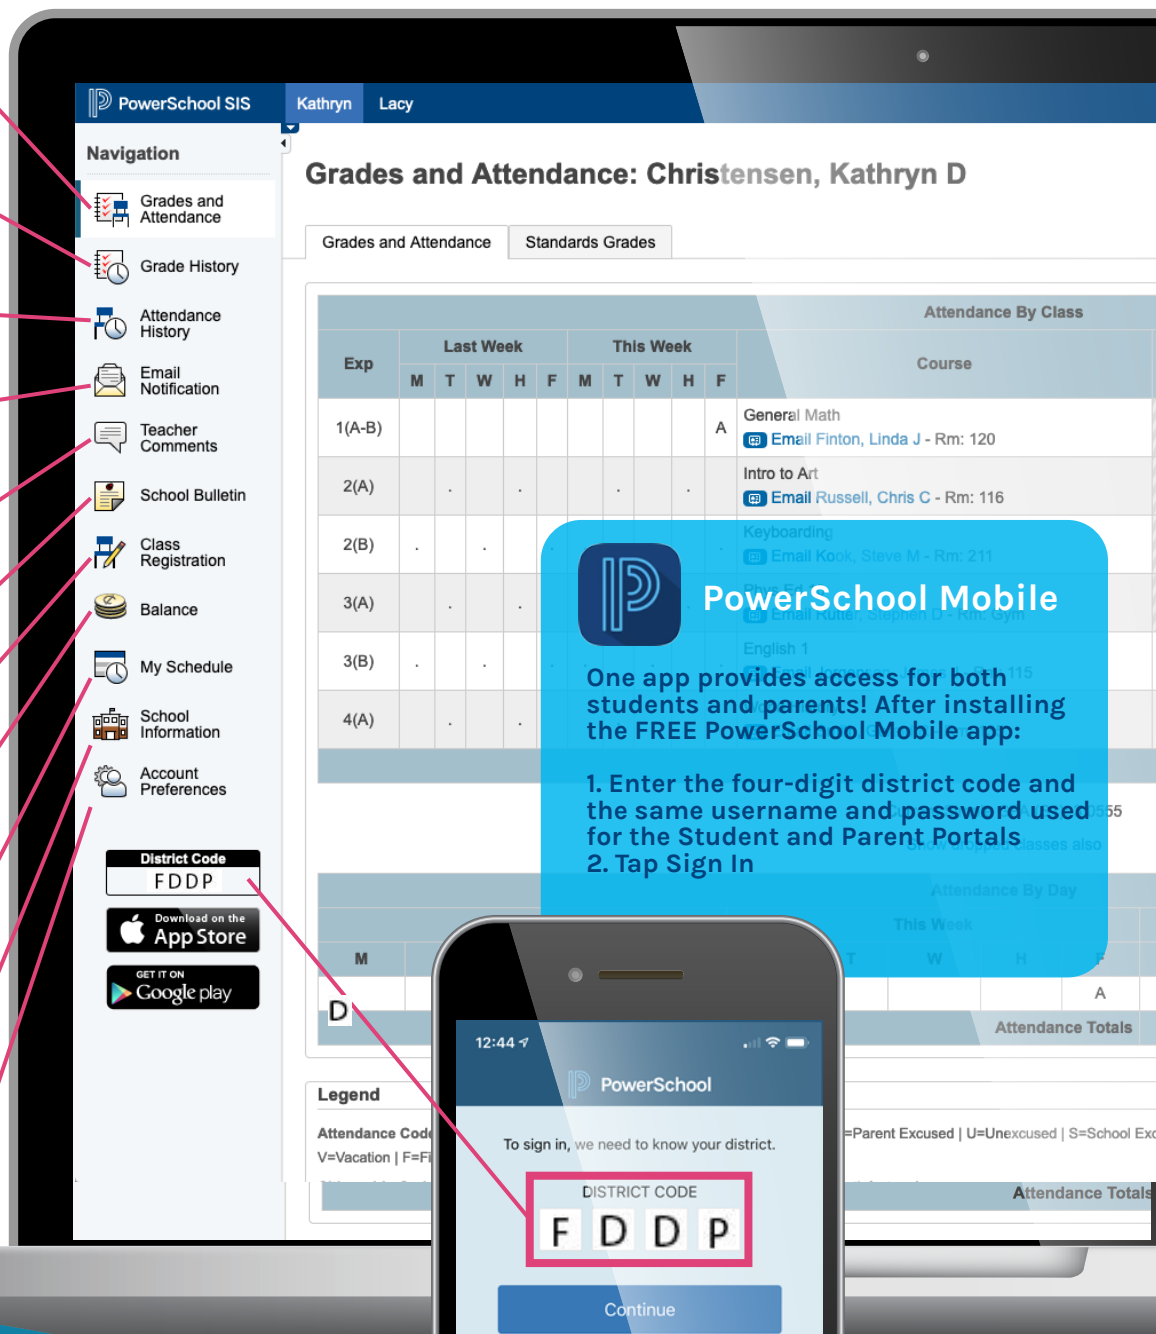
PowerSchool SIS Kathryn Lacy

Navigation

Grades and Attendance
Grade History
Attendance History
Email Notification
Teacher Comments
School Bulletin
Class Registration
Balance
My Schedule
School Information
Account Preferences

District Code
FDDP

Download on the App Store

GET IT ON Google play

Grades and Attendance: Christensen, Kathryn D

Grades and Attendance | Standards Grades

| Exp | Last Week M | T | W | H | F | This Week M | T | W | H | F | Course |
|---|---|---|---|---|---|---|---|---|---|---|---|
| 1(A-B) | | | | | | | | | | A | General Math Email Finton, Linda J - Rm: 120 |
| 2(A) | | . | | . | | | . | | . | | Intro to Art Email Russell, Chris C - Rm: 116 |
| 2(B) | . | | . | | | | | | | | Keyboarding Email Kook, Steve M - Rm: 211 |
| 3(A) | | . | | . | | | | | | | Email Rutter, Stephen D - Rm: Gym |
| 3(B) | . | | . | | | | | | | | English 1 |
| 4(A) | | . | | . | | | | | | | |

Attendance By Class

PowerSchool Mobile

One app provides access for both students and parents! After installing the FREE PowerSchool Mobile app:

1. Enter the four-digit district code and the same username and password used for the Student and Parent Portals
2. Tap Sign In

Attendance By Day
This Week
M T W H F
D A
Attendance Totals

Legend
Attendance Codes
V=Vacation | F=F
=Parent Excused | U=Unexcused | S=School Ex
Attendance Totals

12:44
PowerSchool
To sign in, we need to know your district.
DISTRICT CODE
F D D P
Continue